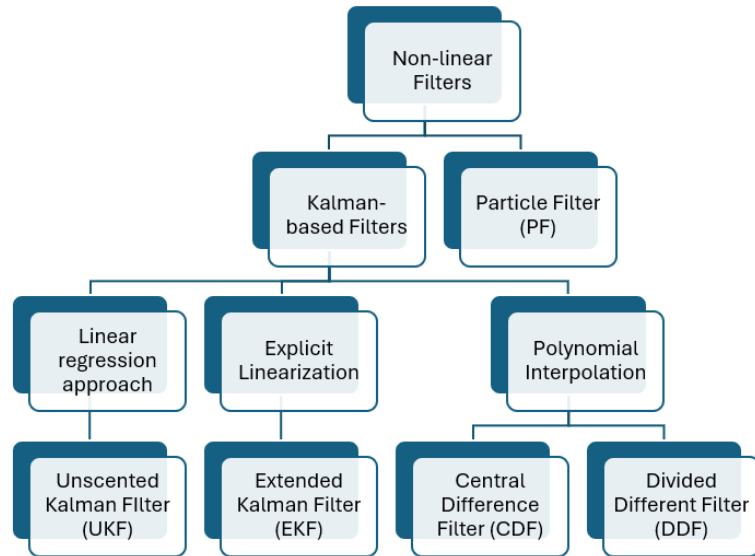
Non-linear Filters

Kalman-based Filters

Particle Filter (PF)

Linear regression approach

Explicit Linearization

Polynomial Interpolation

Unscented Kalman FIlter (UKF)

Extended Kalman Filter (EKF)

Central Difference Filter (CDF)

Divided Different Filter (DDF)